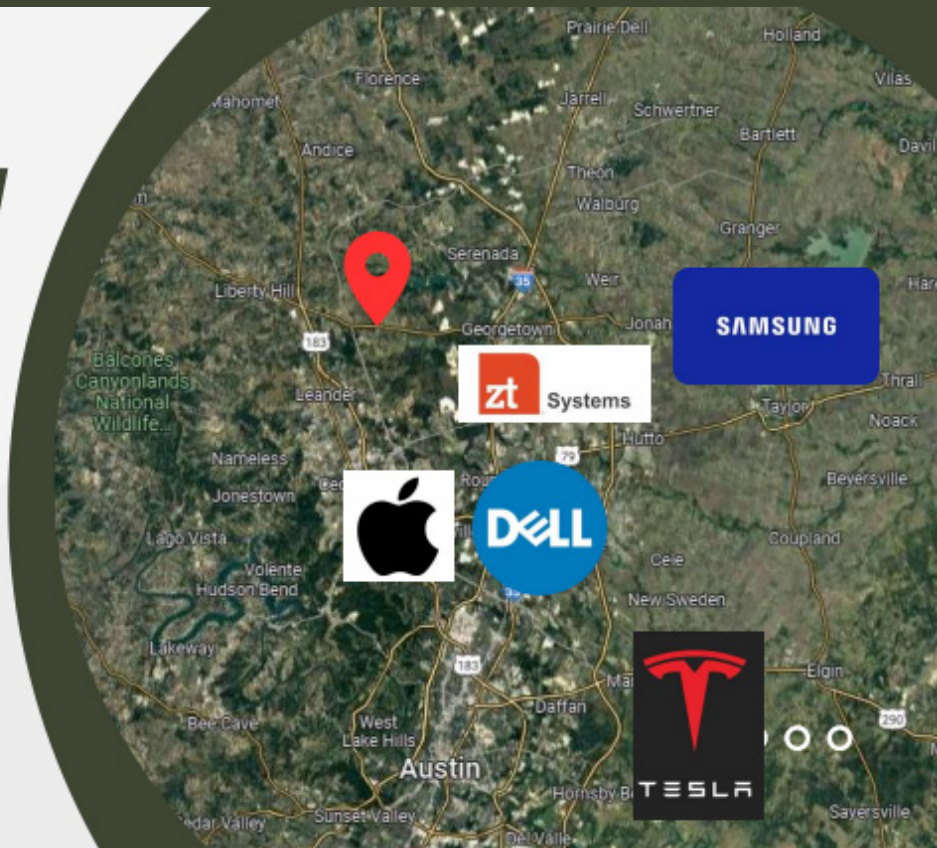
Prairie Dell
Holland
Florence
Mahomet
Jarrell
Schwertner
Vilas
Andice
Bartlett
Davil
Theon
Walburg
Granger
Serenada
Liberty Hill
35
Weir
Hare
Georgetown
Jonah
SAMSUNG
183
Balcones Canyonlands National Wildlife...
Leander
zt Systems
Thrall
Taylor
Noack
Hutto
79
Nameless
Beyersville
Jonestown
Rou
DELL
Lago Vista
Coupland
Volente
Hudson Bend
Cele
New Sweden
Lakeway
183
Elgin
Ma
Daffan
290
Bee Cave
West Lake Hills
Austin
Hornsby B
TESLA
Saversville
Cedar Valley
Sunset Valley
Del Valle